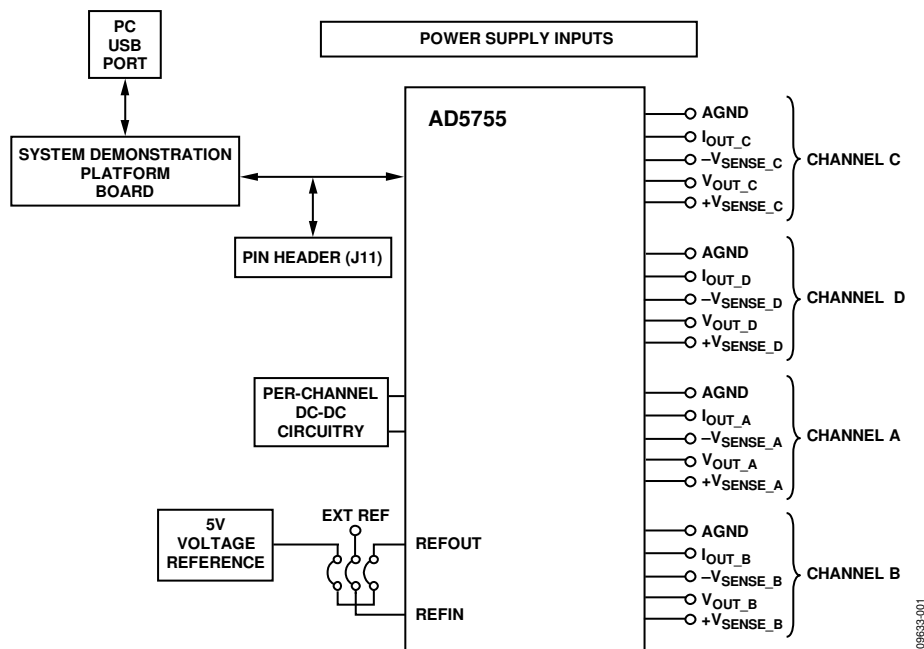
PC USB PORT

POWER SUPPLY INPUTS

AD5755

SYSTEM DEMONSTRATION PLATFORM BOARD

PIN HEADER (J11)

PER-CHANNEL DC-DC CIRCUITRY

5V VOLTAGE REFERENCE

EXT REF

REFOUT

REFIN

AGND
$I_{OUT\_C}$
$-V_{SENSE\_C}$
$V_{OUT\_C}$
$+V_{SENSE\_C}$
CHANNEL C

AGND
$I_{OUT\_D}$
$-V_{SENSE\_D}$
$V_{OUT\_D}$
$+V_{SENSE\_D}$
CHANNEL D

AGND
$I_{OUT\_A}$
$-V_{SENSE\_A}$
$V_{OUT\_A}$
$+V_{SENSE\_A}$
CHANNEL A

AGND
$I_{OUT\_B}$
$-V_{SENSE\_B}$
$V_{OUT\_B}$
$+V_{SENSE\_B}$
CHANNEL B

09633-001